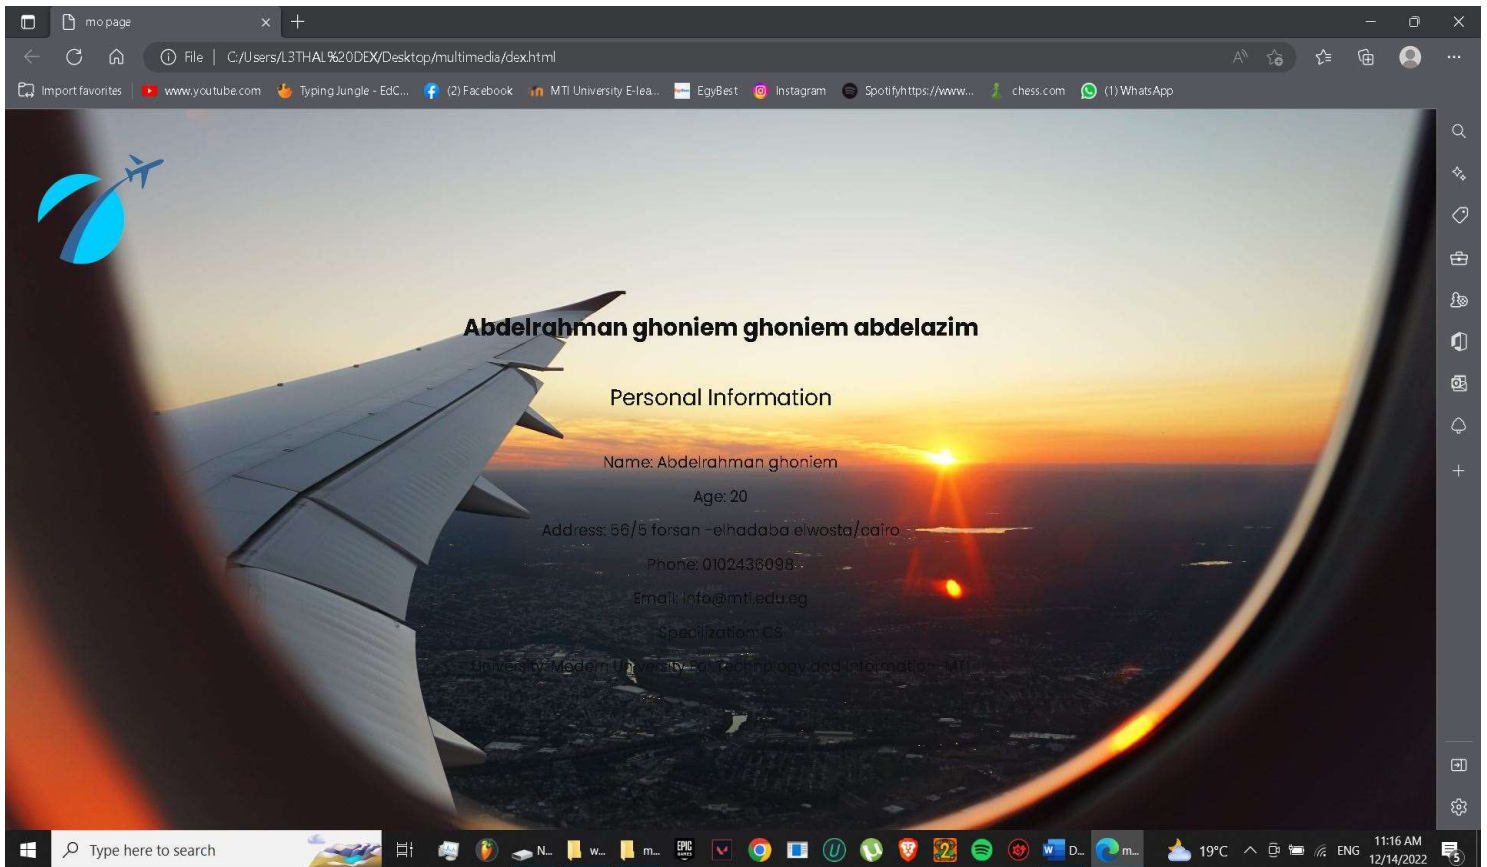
mo page

File | C:/Users/L3THAL%20DEX/Desktop/multimedia/dex.html

Import favorites | www.youtube.com Typing Jungle - EdC... (2) Facebook MTI University E-lea... EgyBest Instagram Spotifyhttps://www... chess.com (1) WhatsApp

Abdelrahman ghoniem ghoniem abdelazim

Personal Information

Name: Abdelrahman ghoniem

Age: 20

Address: 56/5 forsan -elhadaba elwosta/cairo

Phone: 0102436098

Email: info@mti.edu.eg

Specilization: CS

University: Modern University for Technology and Information - MTI

Type here to search

N... w... m... D... m...

19°C ENG 11:16 AM 12/14/2022